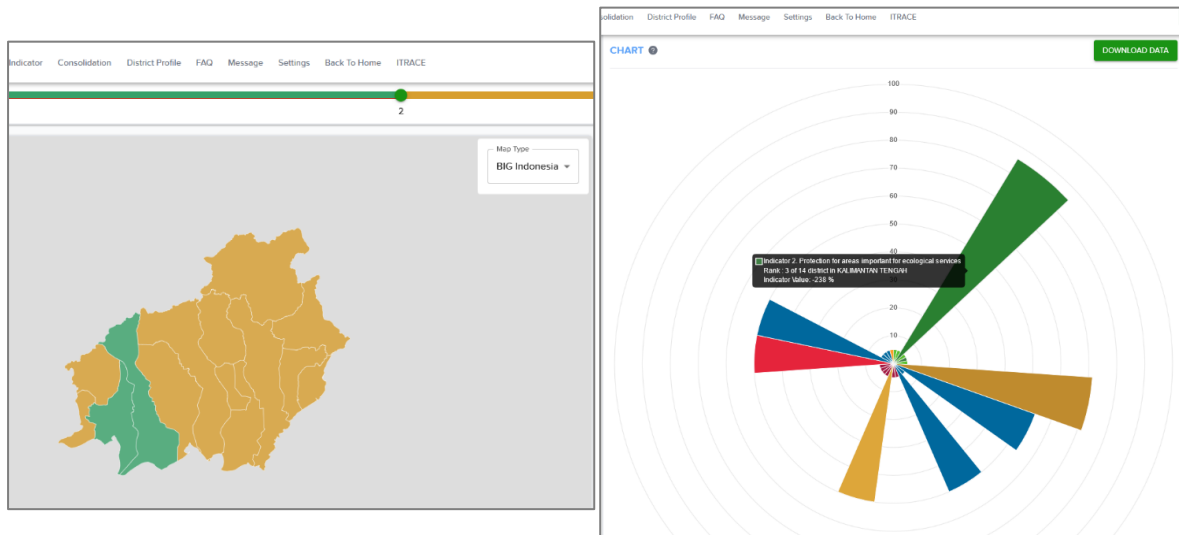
Indicator Consolidation District Profile FAQ Message Settings Back To Home ITRACE

2

Map Type
BIG Indonesia

solidation District Profile FAQ Message Settings Back To Home ITRACE

CHART ?

DOWNLOAD DATA

100
90
80
70
60
50
40
30
20
10

Indicator 2. Protection for areas important for ecological services
Rank : 3 of 14 district in KALIMANTAN TENGAH
Indicator Value: -238 %